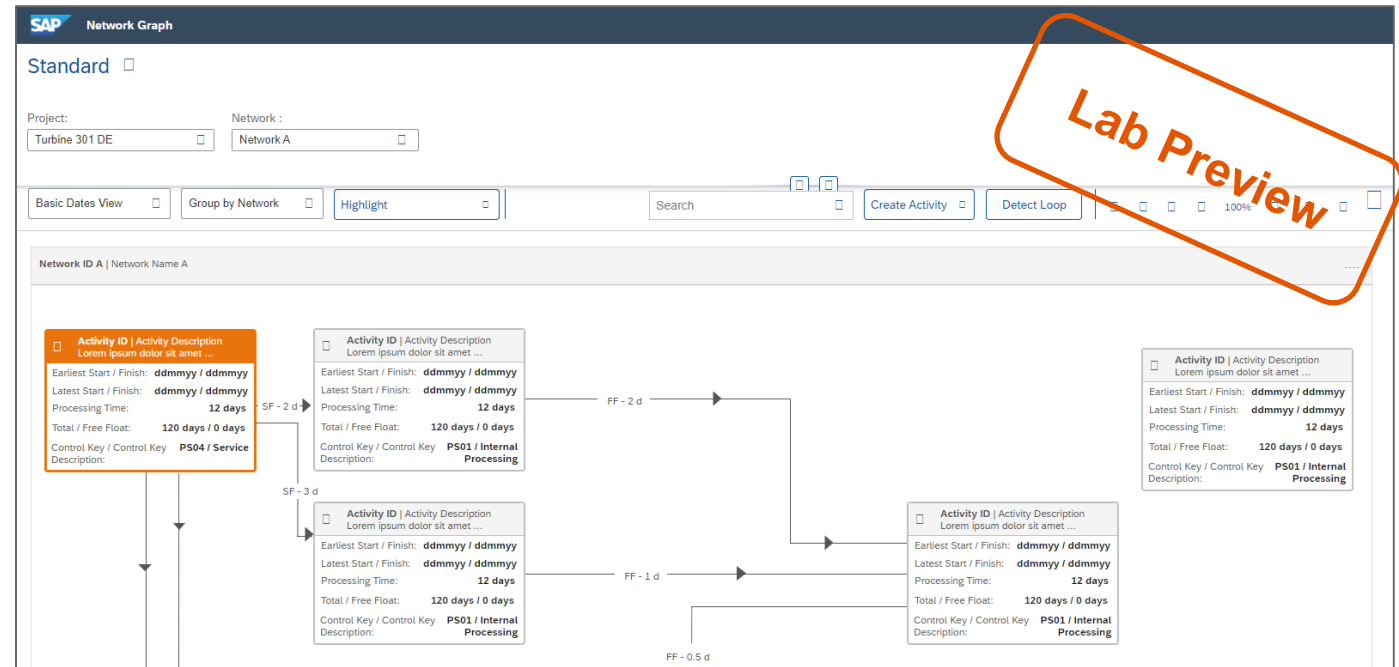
SAP Network Graph

Standard

Project:
Turbine 301 DE

Network :
Network A

Lab Preview

Basic Dates View
Group by Network
Highlight
Search
Create Activity
Detect Loop
100%

Network ID A | Network Name A

Activity ID | Activity Description
Lorem ipsum dolor sit amet ...
Earliest Start / Finish: ddmmyy / ddmmyy
Latest Start / Finish: ddmmyy / ddmmyy
Processing Time: 12 days
Total / Free Float: 120 days / 0 days
Control Key / Control Key Description: PS04 / Service

SF - 2 d

Activity ID | Activity Description
Lorem ipsum dolor sit amet ...
Earliest Start / Finish: ddmmyy / ddmmyy
Latest Start / Finish: ddmmyy / ddmmyy
Processing Time: 12 days
Total / Free Float: 120 days / 0 days
Control Key / Control Key Description: PS01 / Internal Processing

FF - 2 d

Activity ID | Activity Description
Lorem ipsum dolor sit amet ...
Earliest Start / Finish: ddmmyy / ddmmyy
Latest Start / Finish: ddmmyy / ddmmyy
Processing Time: 12 days
Total / Free Float: 120 days / 0 days
Control Key / Control Key Description: PS01 / Internal Processing

SF - 3 d

Activity ID | Activity Description
Lorem ipsum dolor sit amet ...
Earliest Start / Finish: ddmmyy / ddmmyy
Latest Start / Finish: ddmmyy / ddmmyy
Processing Time: 12 days
Total / Free Float: 120 days / 0 days
Control Key / Control Key Description: PS01 / Internal Processing

FF - 1 d

Activity ID | Activity Description
Lorem ipsum dolor sit amet ...
Earliest Start / Finish: ddmmyy / ddmmyy
Latest Start / Finish: ddmmyy / ddmmyy
Processing Time: 12 days
Total / Free Float: 120 days / 0 days
Control Key / Control Key Description: PS01 / Internal Processing

FF - 0.5 d